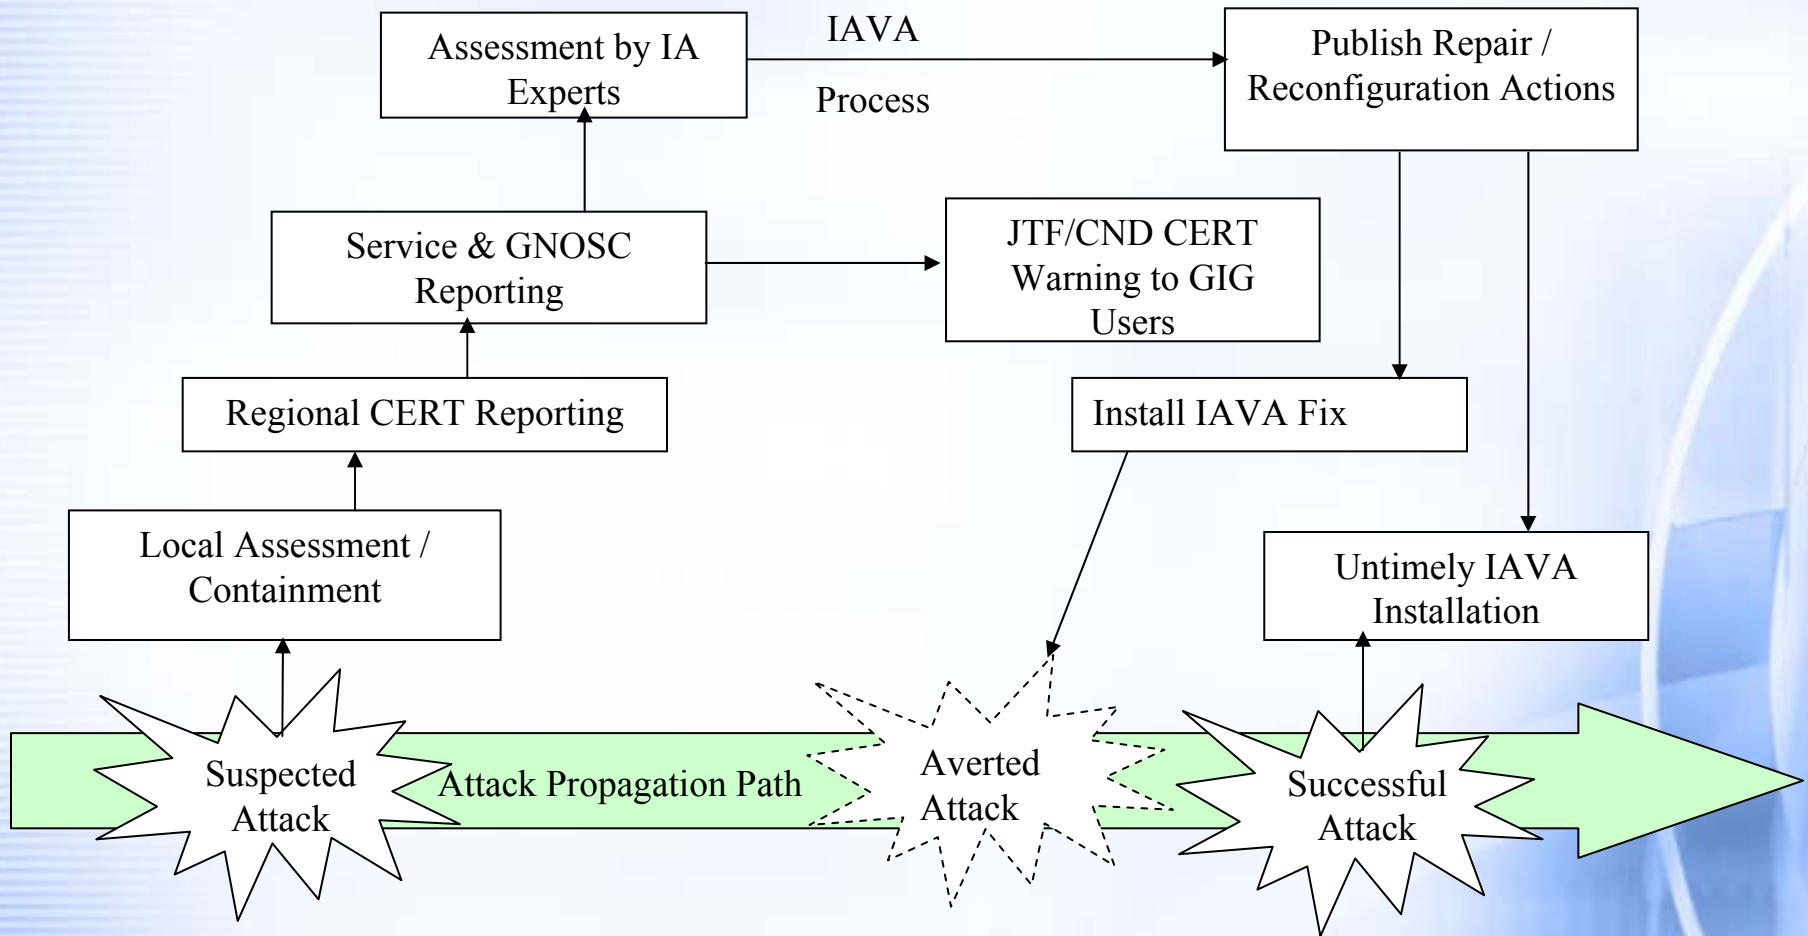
Assessment by IA Experts

IAVA

Process

Publish Repair / Reconfiguration Actions

Service & GNOSC Reporting

JTF/CND CERT Warning to GIG Users

Regional CERT Reporting

Install IAVA Fix

Local Assessment / Containment

Untimely IAVA Installation

Suspected Attack

Attack Propagation Path

Averted Attack

Successful Attack